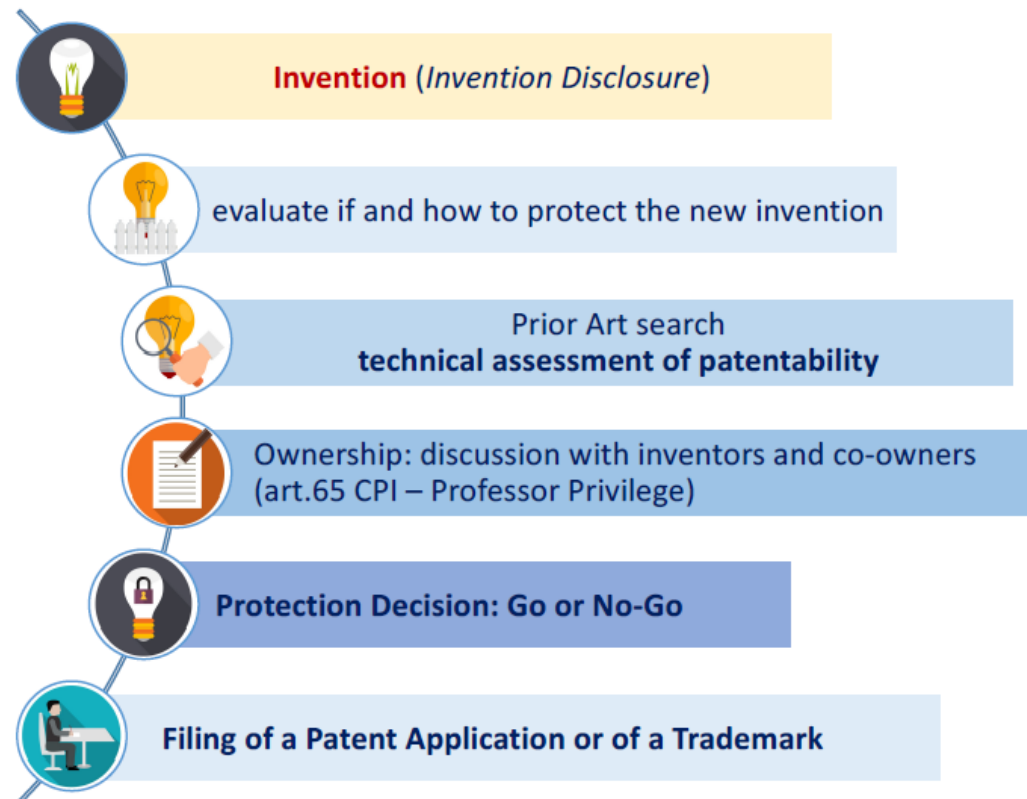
**Invention** (*Invention Disclosure*)

evaluate if and how to protect the new invention

Prior Art search
**technical assessment of patentability**

Ownership: discussion with inventors and co-owners (art.65 CPI – Professor Privilege)

**Protection Decision: Go or No-Go**

**Filing of a Patent Application or of a Trademark**